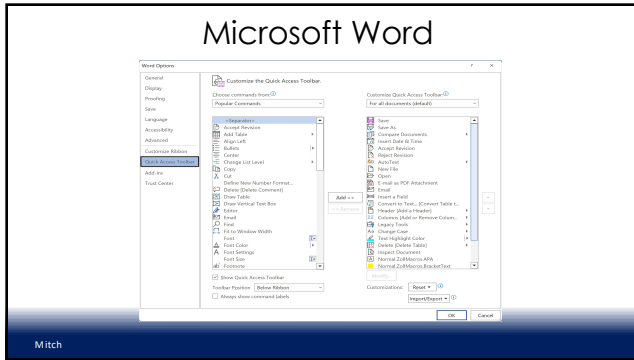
Microsoft Word

Word Options

General
Display
Proofing
Save
Language
Accessibility
Advanced
Customize Ribbon
Quick Access Toolbar
Add-ins
Trust Center

Customize the Quick Access Toolbar.

Choose commands from:ⓘ
Popular Commands

<Separator>
Accept Revision
Add Table
Align Left
Bullets
Center
Change List Level
Copy
Cut
Define New Number Format...
Delete [Delete Comment]
Draw Table
Draw Vertical Text Box
Editor
Email
Find
Fit to Window Width
Font
Font Color
Font Settings
Font Size
Footnote

Add >>
<< Remove

Customize Quick Access Toolbar:ⓘ
For all documents (default)

Save
Save As
Compare Documents
Insert Date & Time
Accept Revision
Reject Revision
AutoText
New File
Open
E-mail as PDF Attachment
Email
Insert a Field
Convert to Text... [Convert Table t...
Header [Add a Header]
Columns [Add or Remove Colum...
Legacy Tools
Change Case
Text Highlight Color
Delete [Delete Table]
Inspect Document
Normal.ZotMacros.APA
Normal.ZotMacros.BracketText

Modify...

Show Quick Access Toolbar
Toolbar Position  Below Ribbon
Always show command labels

Customizations:  Reset ▾ ⓘ
Import/Export ▾ ⓘ

OK  Cancel

Mitch